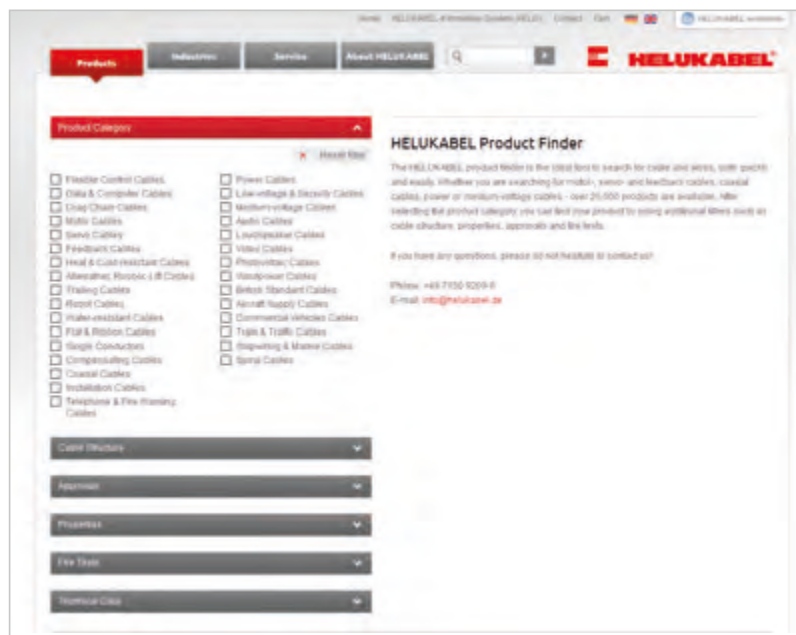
Home HELUKABEL-Information System (HELIS) Contact Cart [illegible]

Products Industries Service About HELUKABEL

HELUKABEL

Product Category

× Reset filter

Flexible Control Cables
Data & Computer Cables
Drag Chain Cables
Motor Cables
Servo Cables
Feedback Cables
Heat & Cold-resistant Cables
Allweather, Robotic Lift Cables
Trailing Cables
Robot Cables
Water-resistant Cables
Flat & Ribbon Cables
Single Conductors
Compensating Cables
Coaxial Cables
Installation Cables
Telephone & Fire Warning Cables

Power Cables
Low-voltage & Security Cables
Medium-voltage Cables
Audio Cables
Loudspeaker Cables
Video Cables
Photovoltaic Cables
Windpower Cables
British Standard Cables
Aircraft Supply Cables
Commercial Vehicles Cables
Trains & Traffic Cables
Shipwiring & Marine Cables
Spiral Cables

Cable Structure

Approvals

Properties

Fire Tests

Technical Data

HELUKABEL Product Finder

The HELUKABEL product finder is the ideal tool to search for cable and wires, both quickly and easily. Whether you are searching for motor-, servo- and feedback cables, coaxial cables, power or medium-voltage cables - over 25.000 products are available. After selecting the product category you can find your product by using additional filters such as cable structure, properties, approvals and fire tests.

If you have any questions, please do not hesitate to contact us!

Phone: +49 7150 9209-0
E-mail: info@helukabel.de